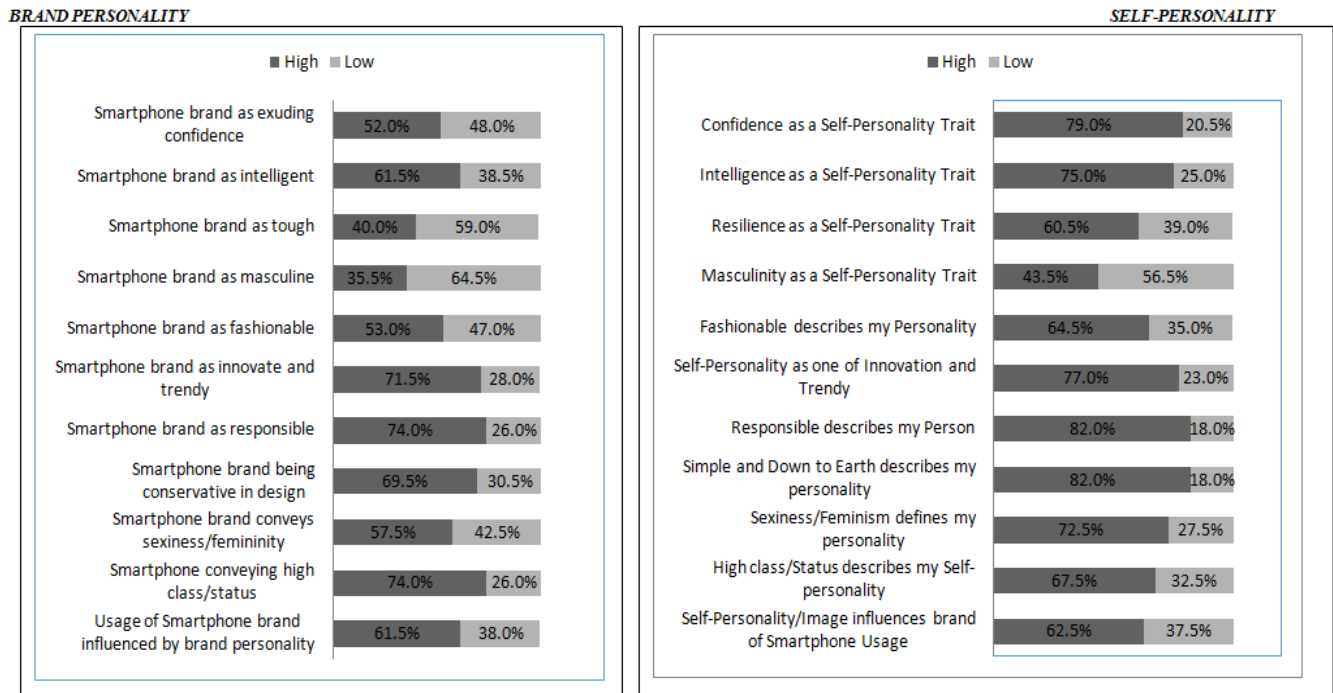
BRAND PERSONALITY

High Low

| | High | Low |
|---|---|---|
| Smartphone brand as exuding confidence | 52.0% | 48.0% |
| Smartphone brand as intelligent | 61.5% | 38.5% |
| Smartphone brand as tough | 40.0% | 59.0% |
| Smartphone brand as masculine | 35.5% | 64.5% |
| Smartphone brand as fashionable | 53.0% | 47.0% |
| Smartphone brand as innovate and trendy | 71.5% | 28.0% |
| Smartphone brand as responsible | 74.0% | 26.0% |
| Smartphone brand being conservative in design | 69.5% | 30.5% |
| Smartphone brand conveys sexiness/femininity | 57.5% | 42.5% |
| Smartphone conveying high class/status | 74.0% | 26.0% |
| Usage of Smartphone brand influenced by brand personality | 61.5% | 38.0% |

SELF-PERSONALITY

High Low

| | High | Low |
|---|---|---|
| Confidence as a Self-Personality Trait | 79.0% | 20.5% |
| Intelligence as a Self-Personality Trait | 75.0% | 25.0% |
| Resilience as a Self-Personality Trait | 60.5% | 39.0% |
| Masculinity as a Self-Personality Trait | 43.5% | 56.5% |
| Fashionable describes my Personality | 64.5% | 35.0% |
| Self-Personality as one of Innovation and Trendy | 77.0% | 23.0% |
| Responsible describes my Person | 82.0% | 18.0% |
| Simple and Down to Earth describes my personality | 82.0% | 18.0% |
| Sexiness/Feminism defines my personality | 72.5% | 27.5% |
| High class/Status describes my Self-personality | 67.5% | 32.5% |
| Self-Personality/Image influences brand of Smartphone Usage | 62.5% | 37.5% |